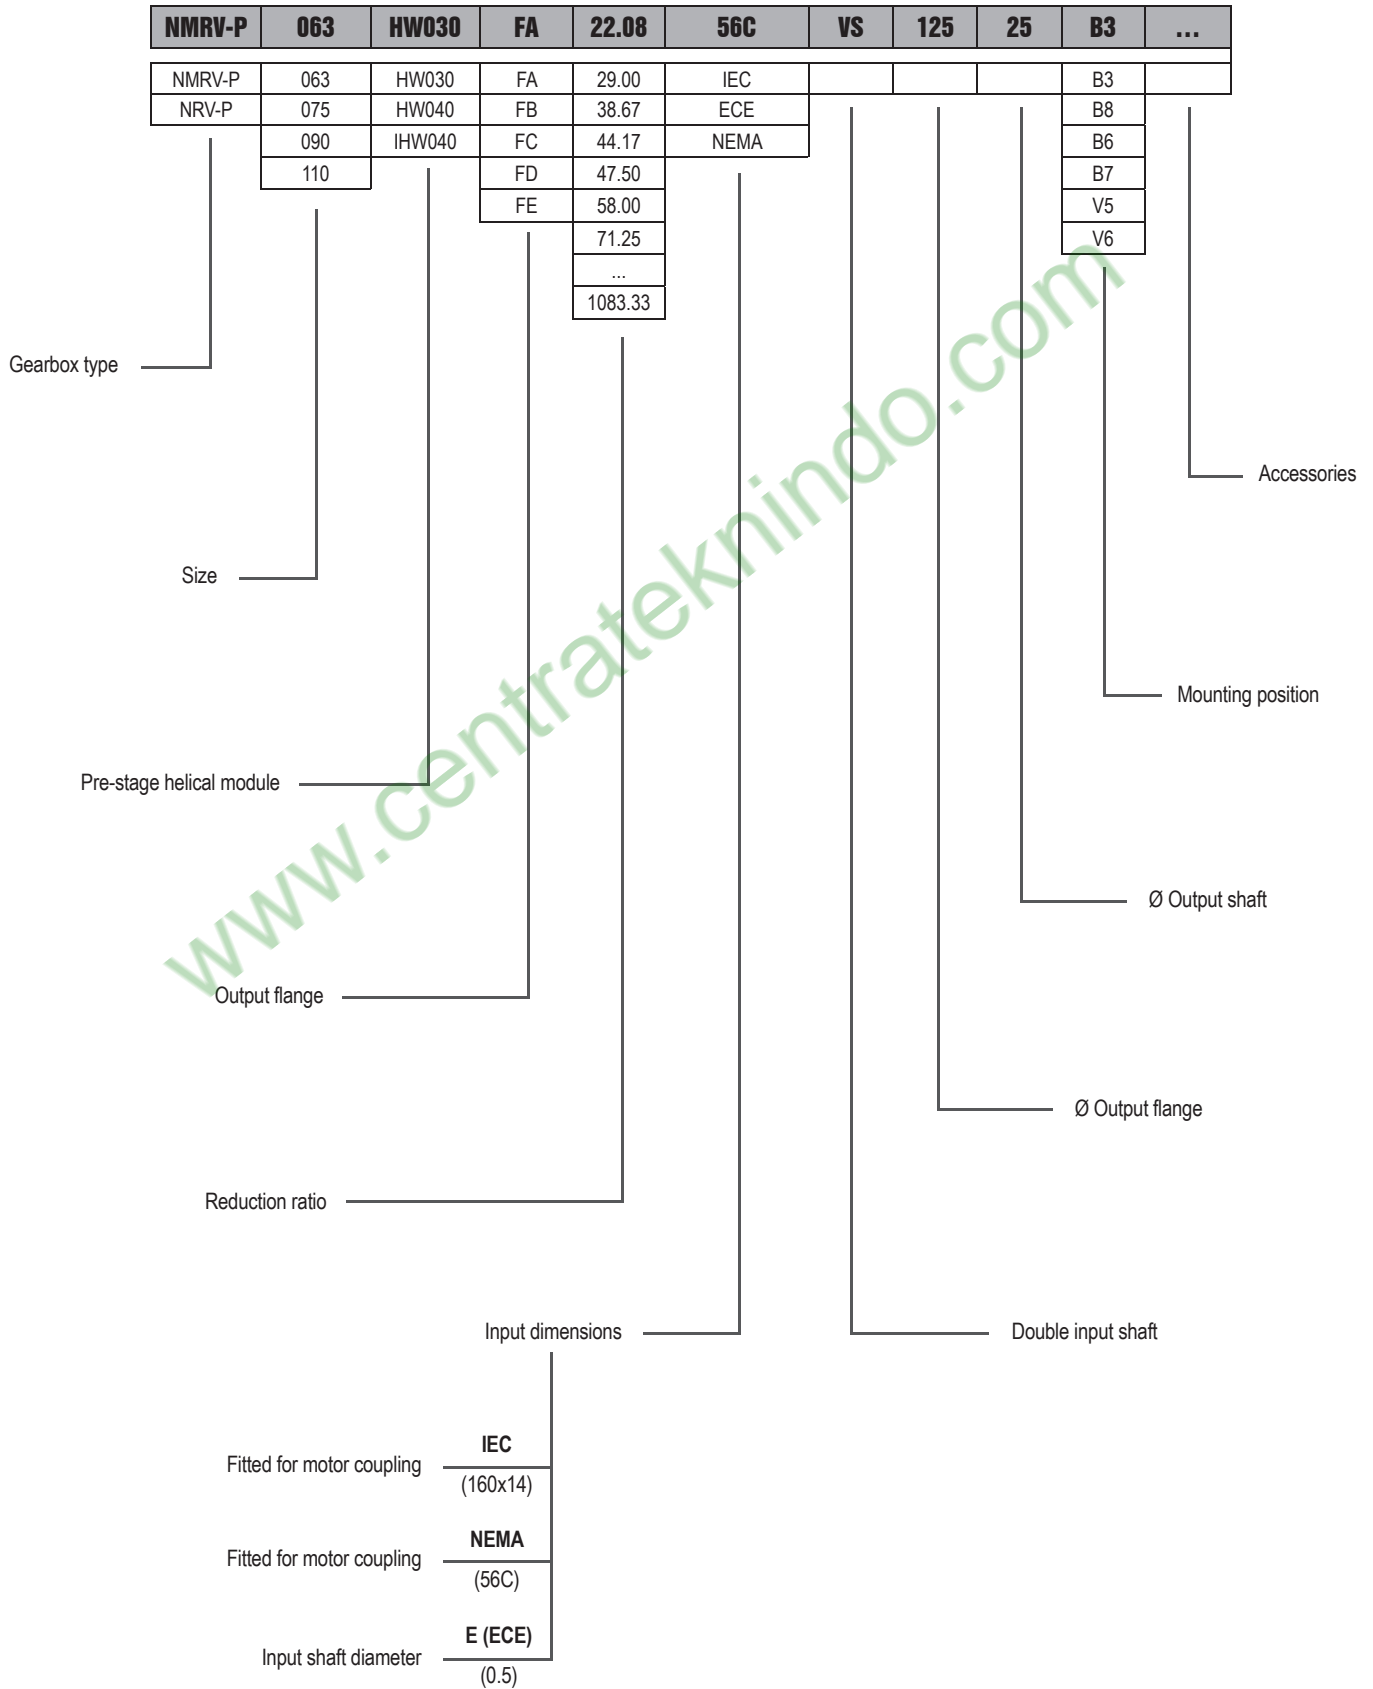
| NMRV-P | 063 | HW030 | FA | 22.08 | 56C | VS | 125 | 25 | B3 | ... |
|---|---|---|---|---|---|---|---|---|---|---|
| NMRV-P | 063 | HW030 | FA | 29.00 | IEC | | | | B3 | |
| NRV-P | 075 | HW040 | FB | 38.67 | ECE | | | | B8 | |
| | 090 | IHW040 | FC | 44.17 | NEMA | | | | B6 | |
| | 110 | | FD | 47.50 | | | | | B7 | |
| | | | FE | 58.00 | | | | | V5 | |
| | | | | 71.25 | | | | | V6 | |
| | | | | ... | | | | | | |
| | | | | 1083.33 | | | | | | |

Gearbox type

Accessories

Size

Mounting position

Pre-stage helical module

Ø Output shaft

Output flange

Ø Output flange

Reduction ratio

Input dimensions

Double input shaft

Fitted for motor coupling IEC (160x14)

Fitted for motor coupling NEMA (56C)

Input shaft diameter E (ECE) (0.5)

www.centrateknindo.com